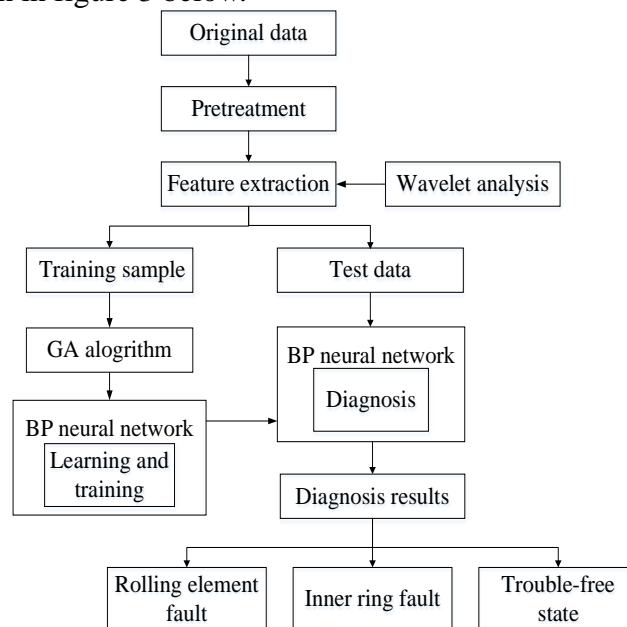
n in figure 3 below.

Original data

Pretreatment

Feature extraction

Wavelet analysis

Training sample

Test data

GA alogrithm

BP neural network

Diagnosis

BP neural network

Learning and training

Diagnosis results

Rolling element fault

Inner ring fault

Trouble-free state